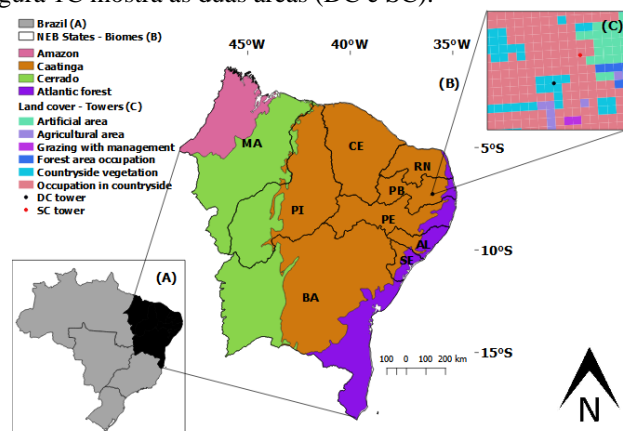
gura 1C mostra as duas áreas (DC e SC).

Brazil (A)
NEB States - Biomes (B)
Amazon
Caatinga
Cerrado
Atlantic forest
Land cover - Towers (C)
Artificial area
Agricultural area
Grazing with management
Forest area occupation
Countryside vegetation
Occupation in countryside
DC tower
SC tower

45°W
40°W
35°W
(B)
(C)
MA
CE
RN
PB
PI
PE
AL
SE
BA
(A)
5°S
10°S
15°S
100 0 100 200 km
N